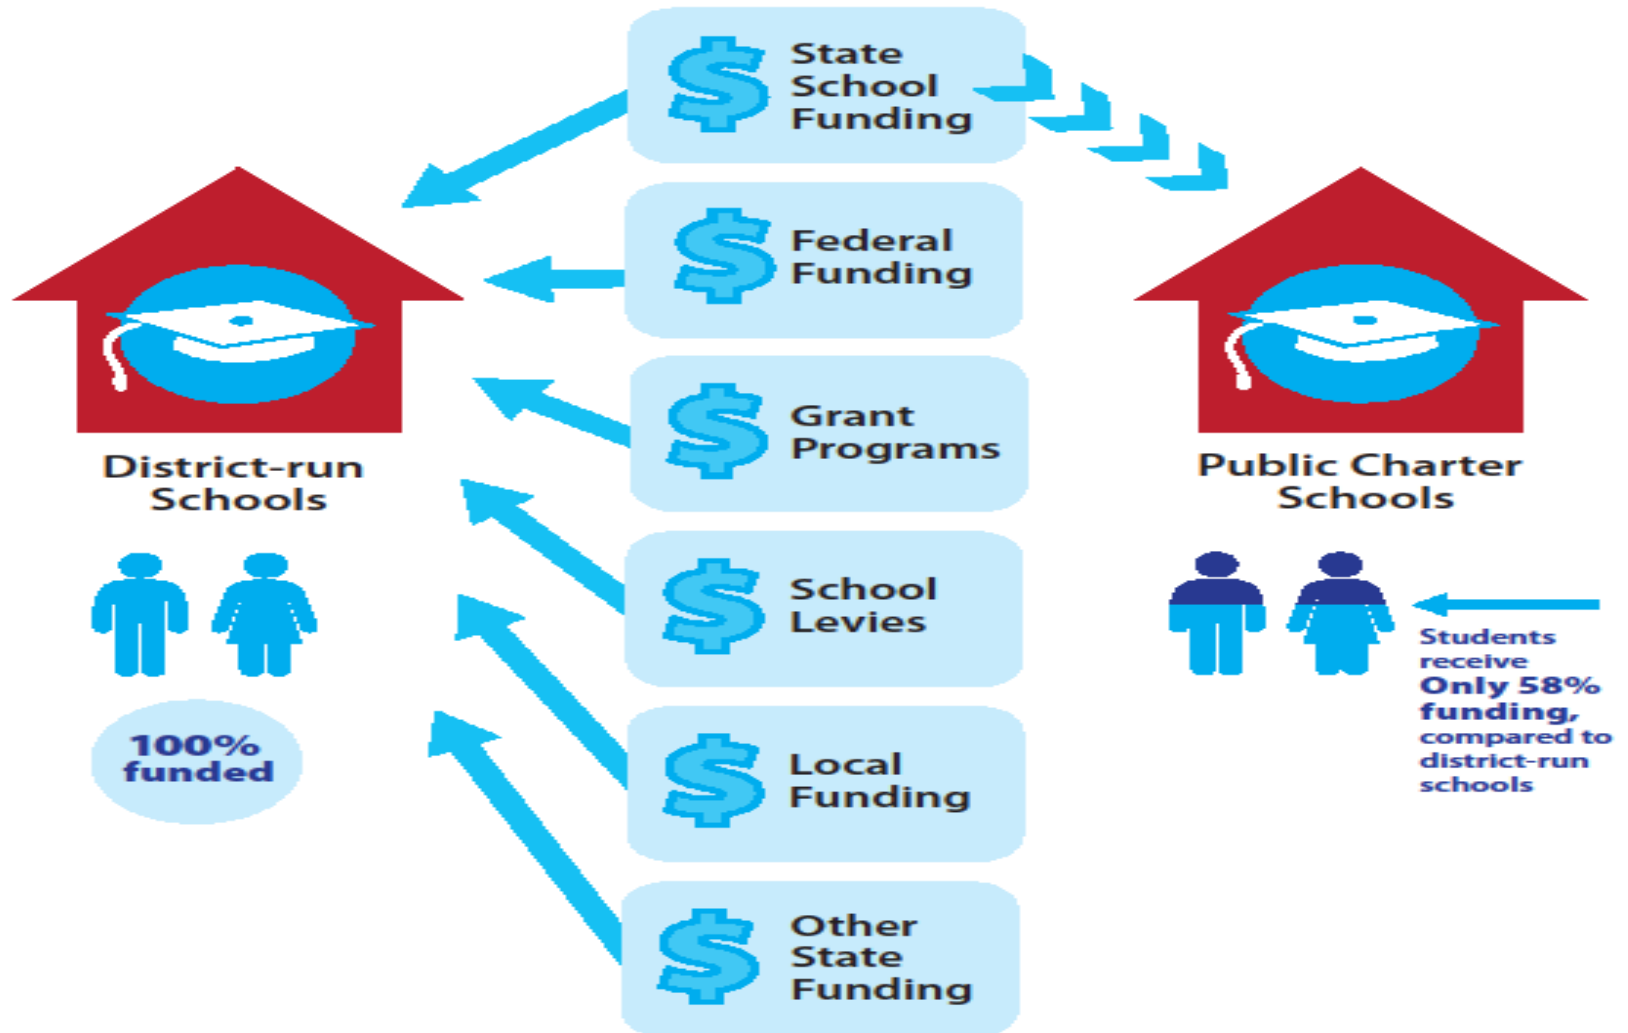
State School Funding

Federal Funding

Grant Programs

School Levies

Local Funding

Other State Funding

District-run Schools

100% funded

Public Charter Schools

Students receive Only 58% funding, compared to district-run schools